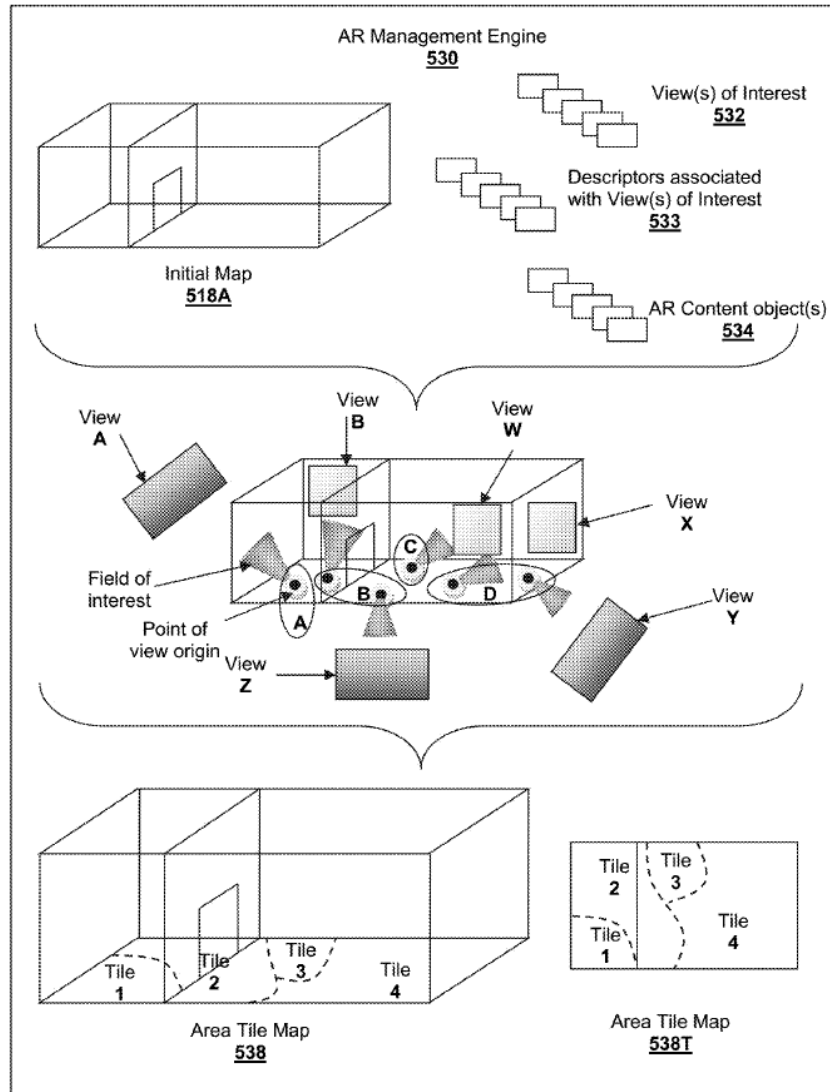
AR Management Engine
530

View(s) of Interest
532

Descriptors associated with View(s) of Interest
533

Initial Map
518A

AR Content object(s)
534

View
A

View
B

View
W

View
X

C

Field of interest

B

D

View
Y

Point of view origin

A

View
Z

Tile
1

Tile
2

Tile
3

Tile
4

Area Tile Map
538

Tile
2

Tile
3

Tile
1

Tile
4

Area Tile Map
538T